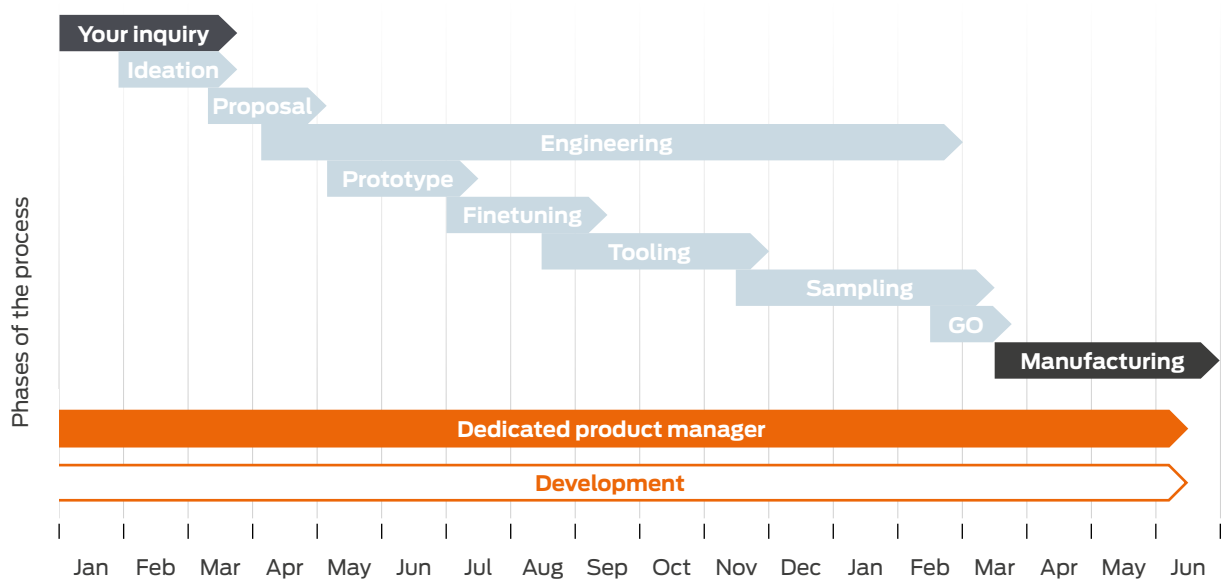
Your inquiry

Ideation

Proposal

Engineering

Prototype

Finetuning

Tooling

Sampling

GO

Manufacturing

Phases of the process

Dedicated product manager

Development

Jan Feb Mar Apr May Jun Jul Aug Sep Oct Nov Dec Jan Feb Mar Apr May Jun